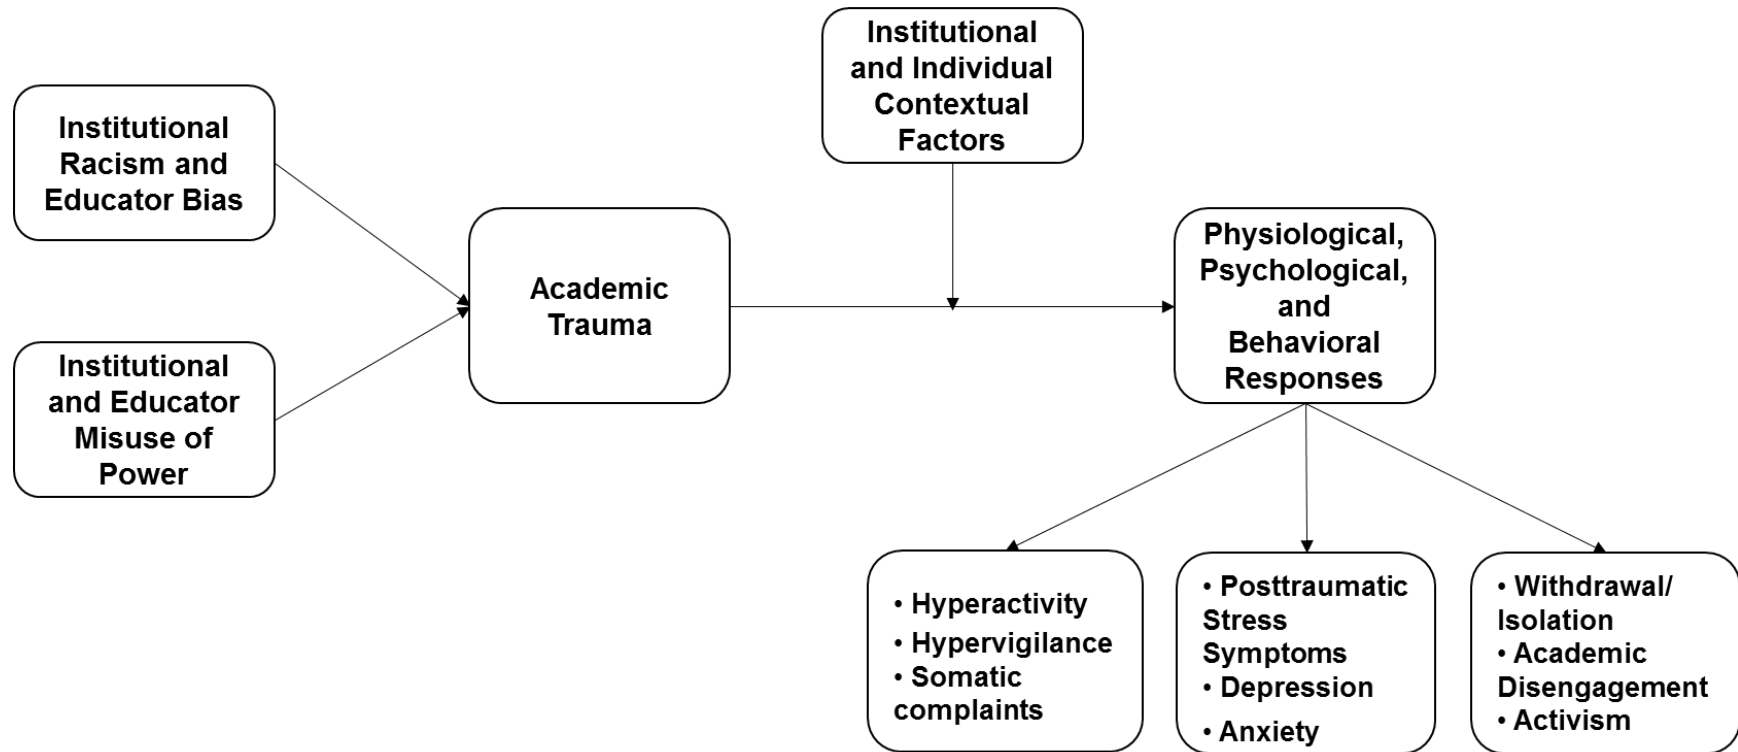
Institutional Racism and Educator Bias

Institutional and Educator Misuse of Power

Academic Trauma

Institutional and Individual Contextual Factors

Physiological, Psychological, and Behavioral Responses

• Hyperactivity
• Hypervigilance
• Somatic complaints

• Posttraumatic Stress Symptoms
• Depression
• Anxiety

• Withdrawal/ Isolation
• Academic Disengagement
• Activism